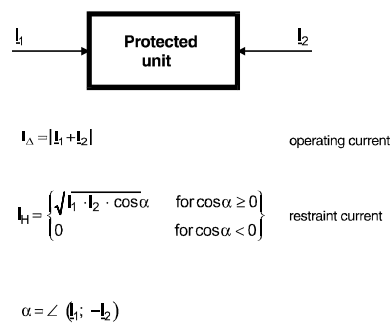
$\underline{I}_1$ Protected unit $\underline{I}_2$

$I_\Delta = |\underline{I}_1 + \underline{I}_2|$ operating current

$I_H = \begin{cases} \sqrt{I_1 \cdot I_2 \cdot \cos\alpha} & \text{for} \cos\alpha \geq 0 \\ 0 & \text{for} \cos\alpha < 0 \end{cases}$ restraint current

$\alpha = \angle\left(\underline{I}_1; -\underline{I}_2\right)$